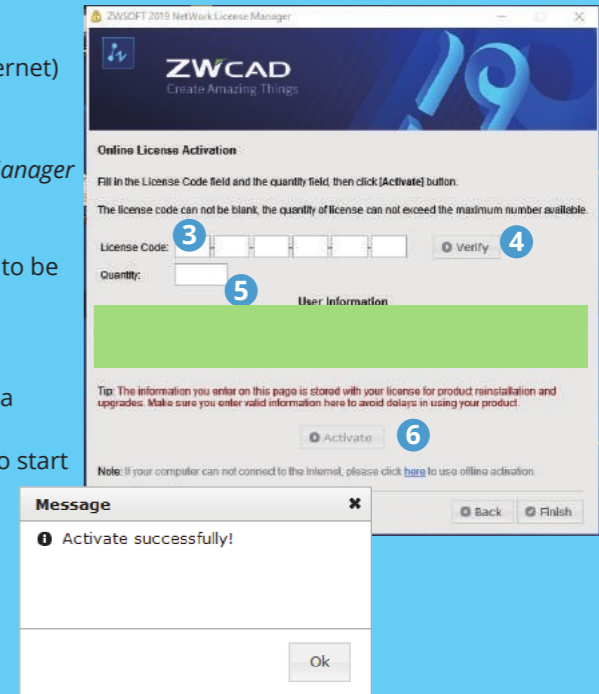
ernet)

anager

to be

a

o start

ZWSOFT 2019 NetWork License Manager

ZWCAD
Create Amazing Things

Online License Activation

Fill in the License Code field and the quantity field, then click [Activate] button.

The license code can not be blank, the quantity of license can not exceed the maximum number available.

License Code: 3 - - - - -

Verify 4

Quantity:

5

User Information

Tip: The information you enter on this page is stored with your license for product reinstallation and upgrades. Make sure you enter valid information here to avoid delays in using your product.

Activate 6

Note: If your computer can not connect to the Internet, please click here to use offline activation.

Back Finish

Message

Activate successfully!

Ok